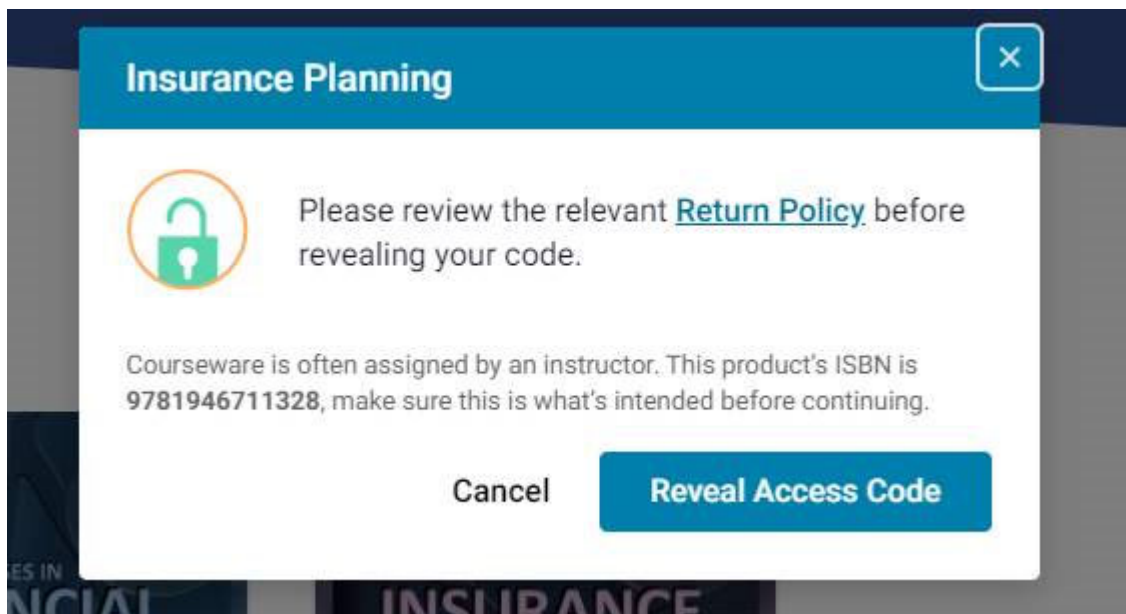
Insurance Planning

×

Please review the relevant Return Policy before revealing your code.

Courseware is often assigned by an instructor. This product's ISBN is **9781946711328**, make sure this is what's intended before continuing.

Cancel

Reveal Access Code

ES IN
NCIAL

INSURANCE